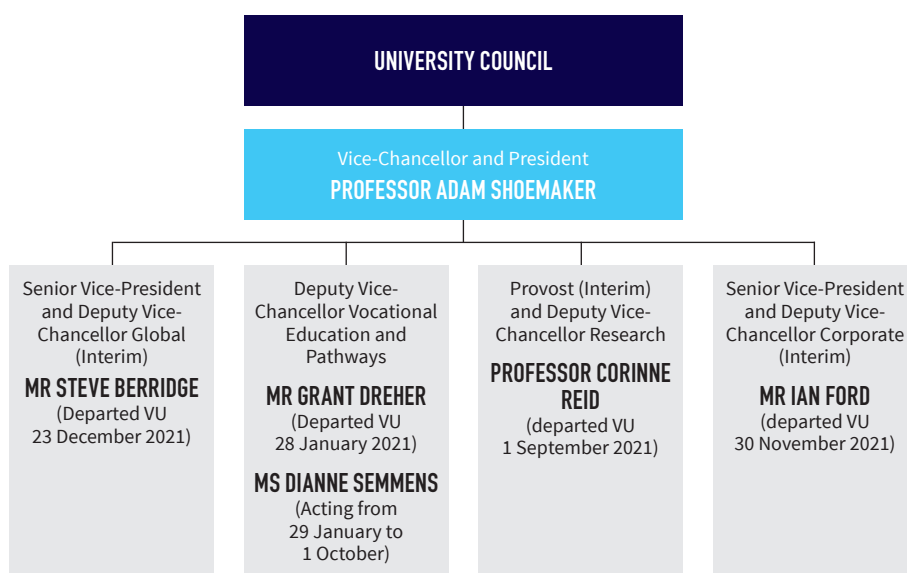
UNIVERSITY COUNCIL

Vice-Chancellor and President
PROFESSOR ADAM SHOEMAKER

Senior Vice-President and Deputy Vice-Chancellor Global (Interim)
MR STEVE BERRIDGE
(Departed VU 23 December 2021)

Deputy Vice-Chancellor Vocational Education and Pathways
MR GRANT DREHER
(Departed VU 28 January 2021)
MS DIANNE SEMMENS
(Acting from 29 January to 1 October)

Provost (Interim) and Deputy Vice-Chancellor Research
PROFESSOR CORINNE REID
(departed VU 1 September 2021)

Senior Vice-President and Deputy Vice-Chancellor Corporate (Interim)
MR IAN FORD
(departed VU 30 November 2021)